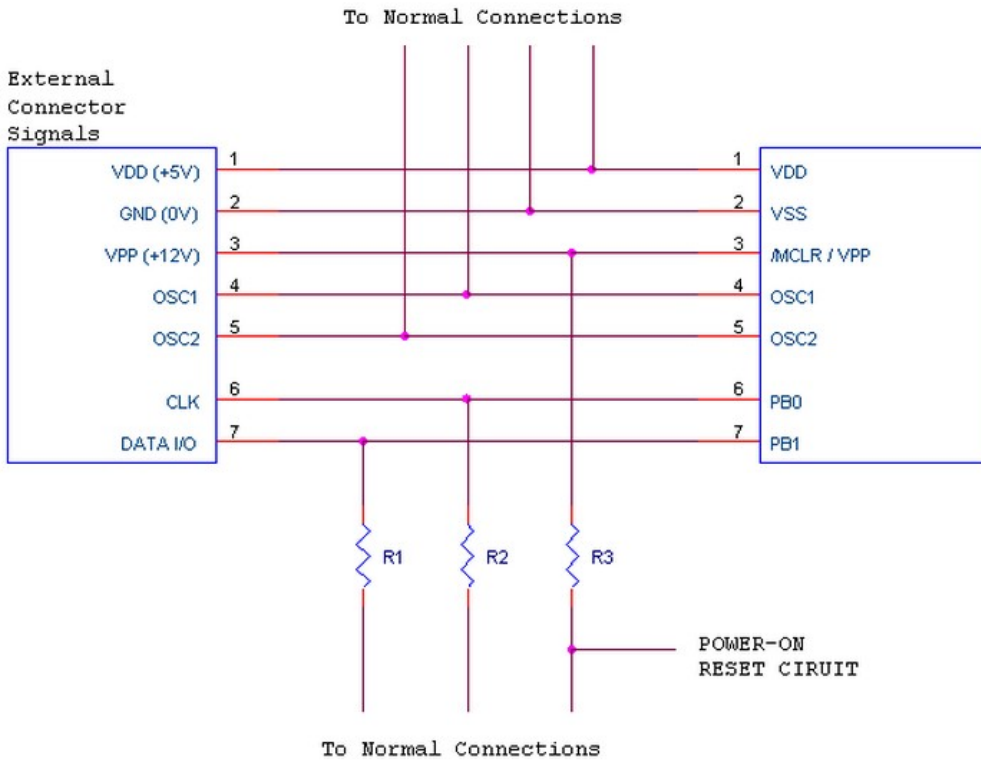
To Normal Connections

External Connector Signals

VDD (+5V) 1
GND (0V) 2
VPP (+12V) 3
OSC1 4
OSC2 5
CLK 6
DATA I/O 7

1 VDD
2 VSS
3 /MCLR / VPP
4 OSC1
5 OSC2
6 PB0
7 PB1

R1
R2
R3

POWER-ON RESET CIRUIT

To Normal Connections